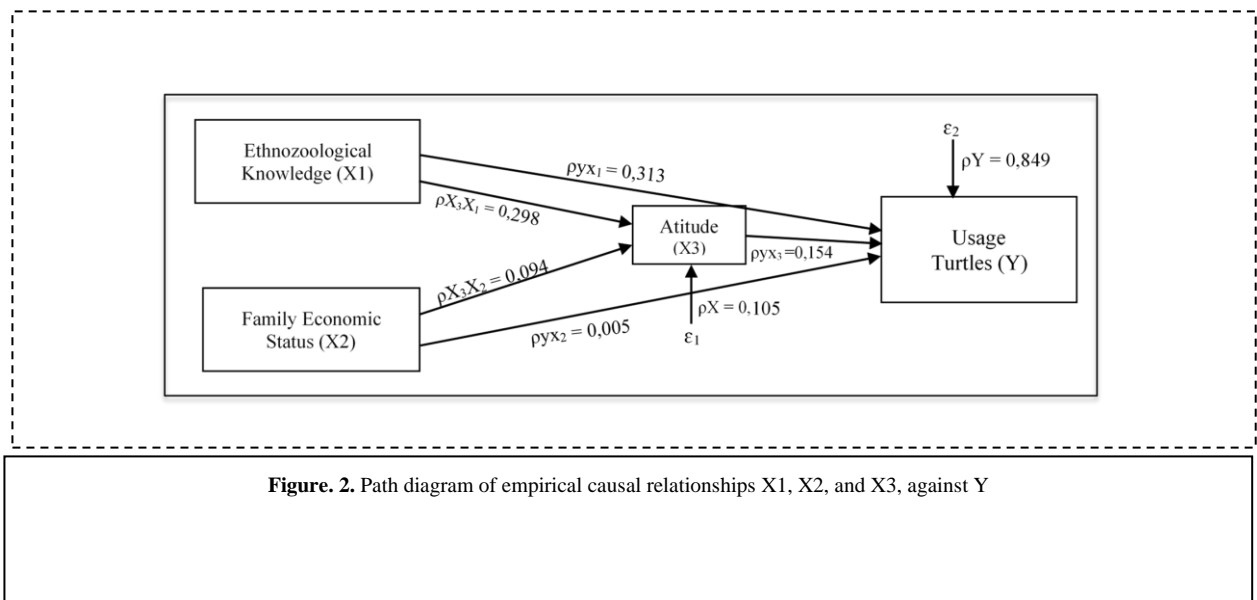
Ethnozoological Knowledge (X1)

$\rho yx_1 = 0,313$

$\varepsilon_2$

$\rho Y = 0,849$

$\rho X_3X_1 = 0,298$

Atitude (X3)

Usage Turtles (Y)

$\rho yx_3 = 0,154$

$\rho X_3X_2 = 0,094$

Family Economic Status (X2)

$\rho X = 0,105$

$\rho yx_2 = 0,005$

$\varepsilon_1$

**Figure. 2.** Path diagram of empirical causal relationships X1, X2, and X3, against Y